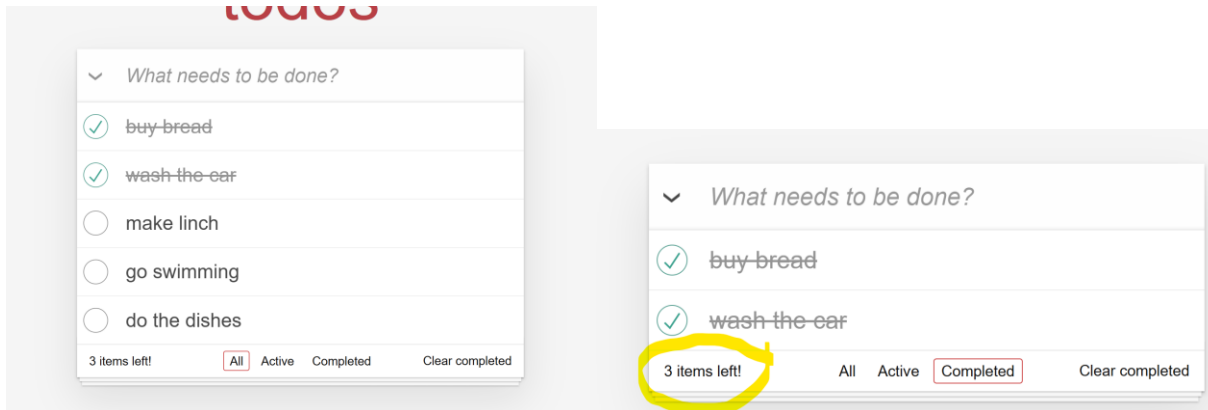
todos

What needs to be done?

~~buy bread~~

~~wash the car~~

make linch

go swimming

do the dishes

3 items left! All Active Completed Clear completed

What needs to be done?

~~buy bread~~

~~wash the car~~

3 items left! All Active Completed Clear completed